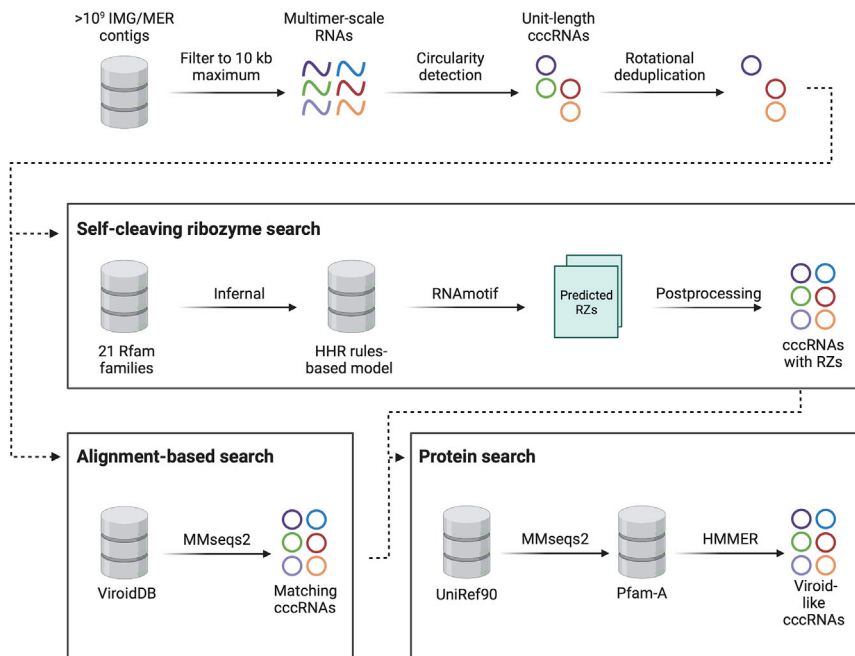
$>10^9$ IMG/MER contigs

Filter to 10 kb maximum

Multimer-scale RNAs

Circularity detection

Unit-length cccRNAs

Rotational deduplication

Self-cleaving ribozyme search

21 Rfam families

Infernal

HHR rules-based model

RNAmotif

Predicted RZs

Postprocessing

cccRNAs with RZs

Alignment-based search

ViroidDB

MMseqs2

Matching cccRNAs

Protein search

UniRef90

MMseqs2

Pfam-A

HMMER

Viroid-like cccRNAs